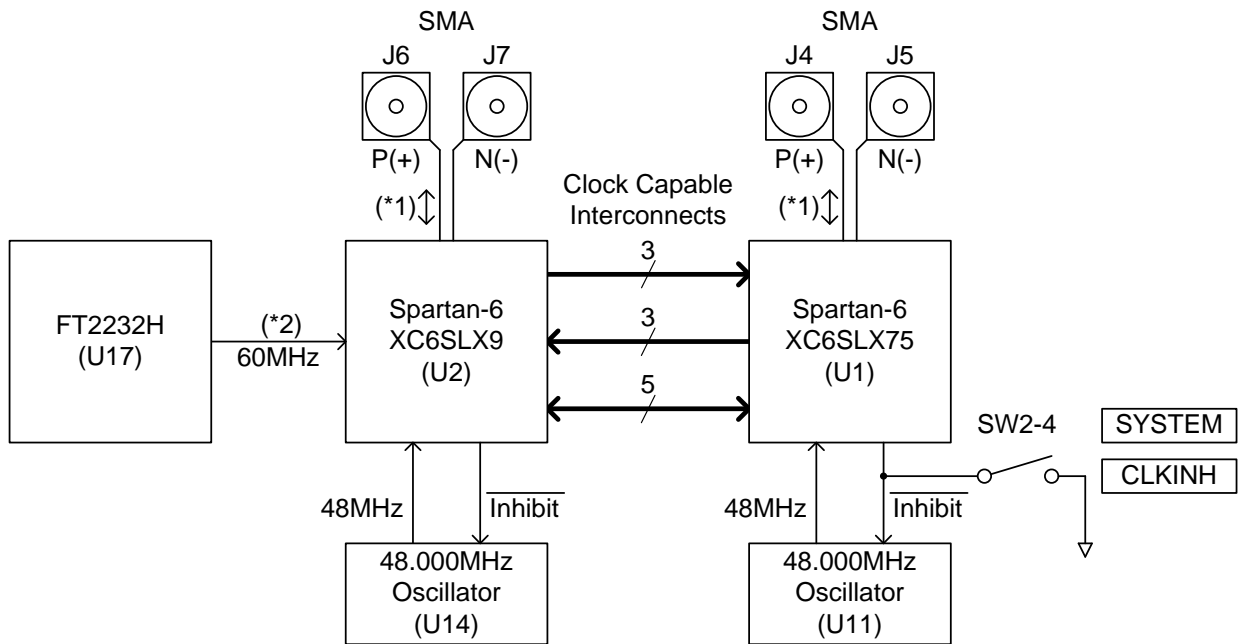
SMA

J6 J7

P(+) N(-)

(*1)

SMA

J4 J5

P(+) N(-)

(*1)

Clock Capable Interconnects

FT2232H (U17)

(*2) 60MHz

Spartan-6 XC6SLX9 (U2)

3

3

5

Spartan-6 XC6SLX75 (U1)

SW2-4

SYSTEM

CLKINH

48MHz

$\overline{\text{Inhibit}}$

48.000MHz Oscillator (U14)

48MHz

$\overline{\text{Inhibit}}$

48.000MHz Oscillator (U11)